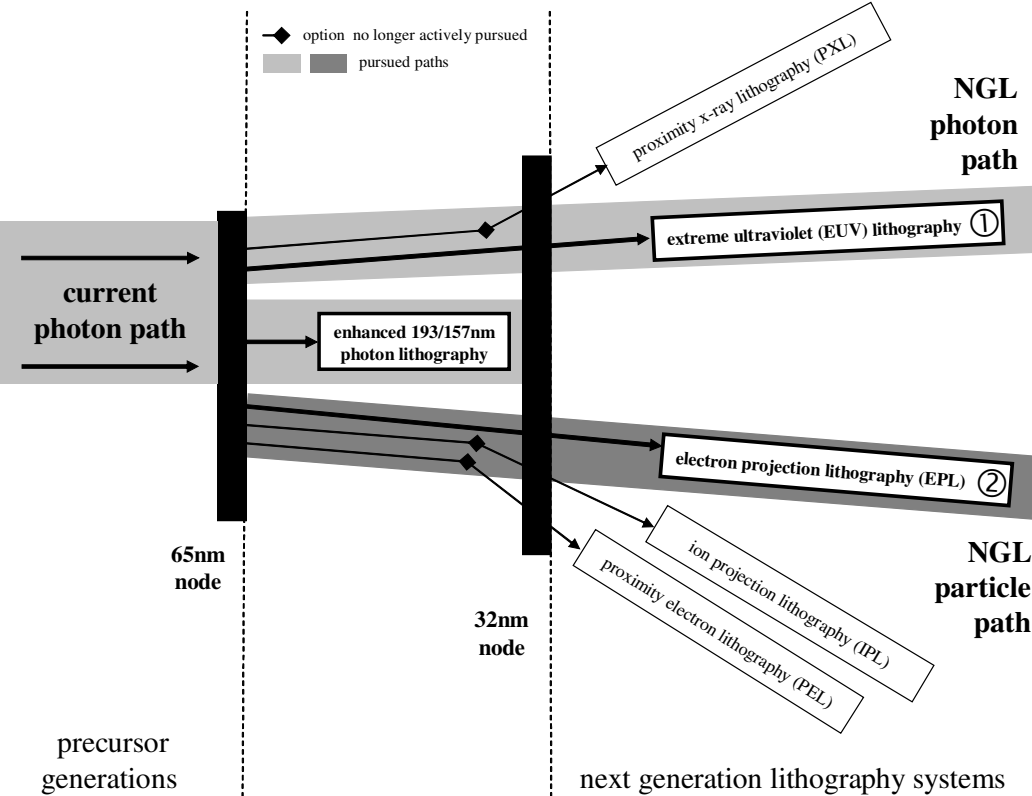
option no longer actively pursued

pursued paths

proximity x-ray lithography (PXL)

NGL photon path

extreme ultraviolet (EUV) lithography ①

current photon path

enhanced 193/157nm photon lithography

electron projection lithography (EPL) ②

ion projection lithography (IPL)

proximity electron lithography (PEL)

65nm node

32nm node

NGL particle path

precursor generations

next generation lithography systems